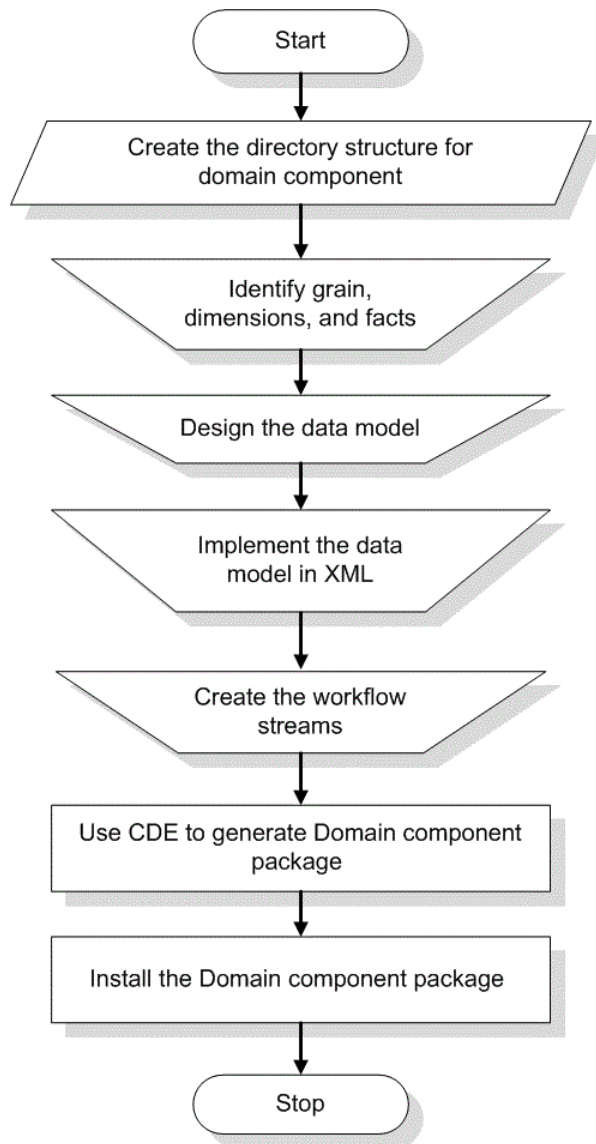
Start

Create the directory structure for domain component

Identify grain, dimensions, and facts

Design the data model

Implement the data model in XML

Create the workflow streams

Use CDE to generate Domain component package

Install the Domain component package

Stop